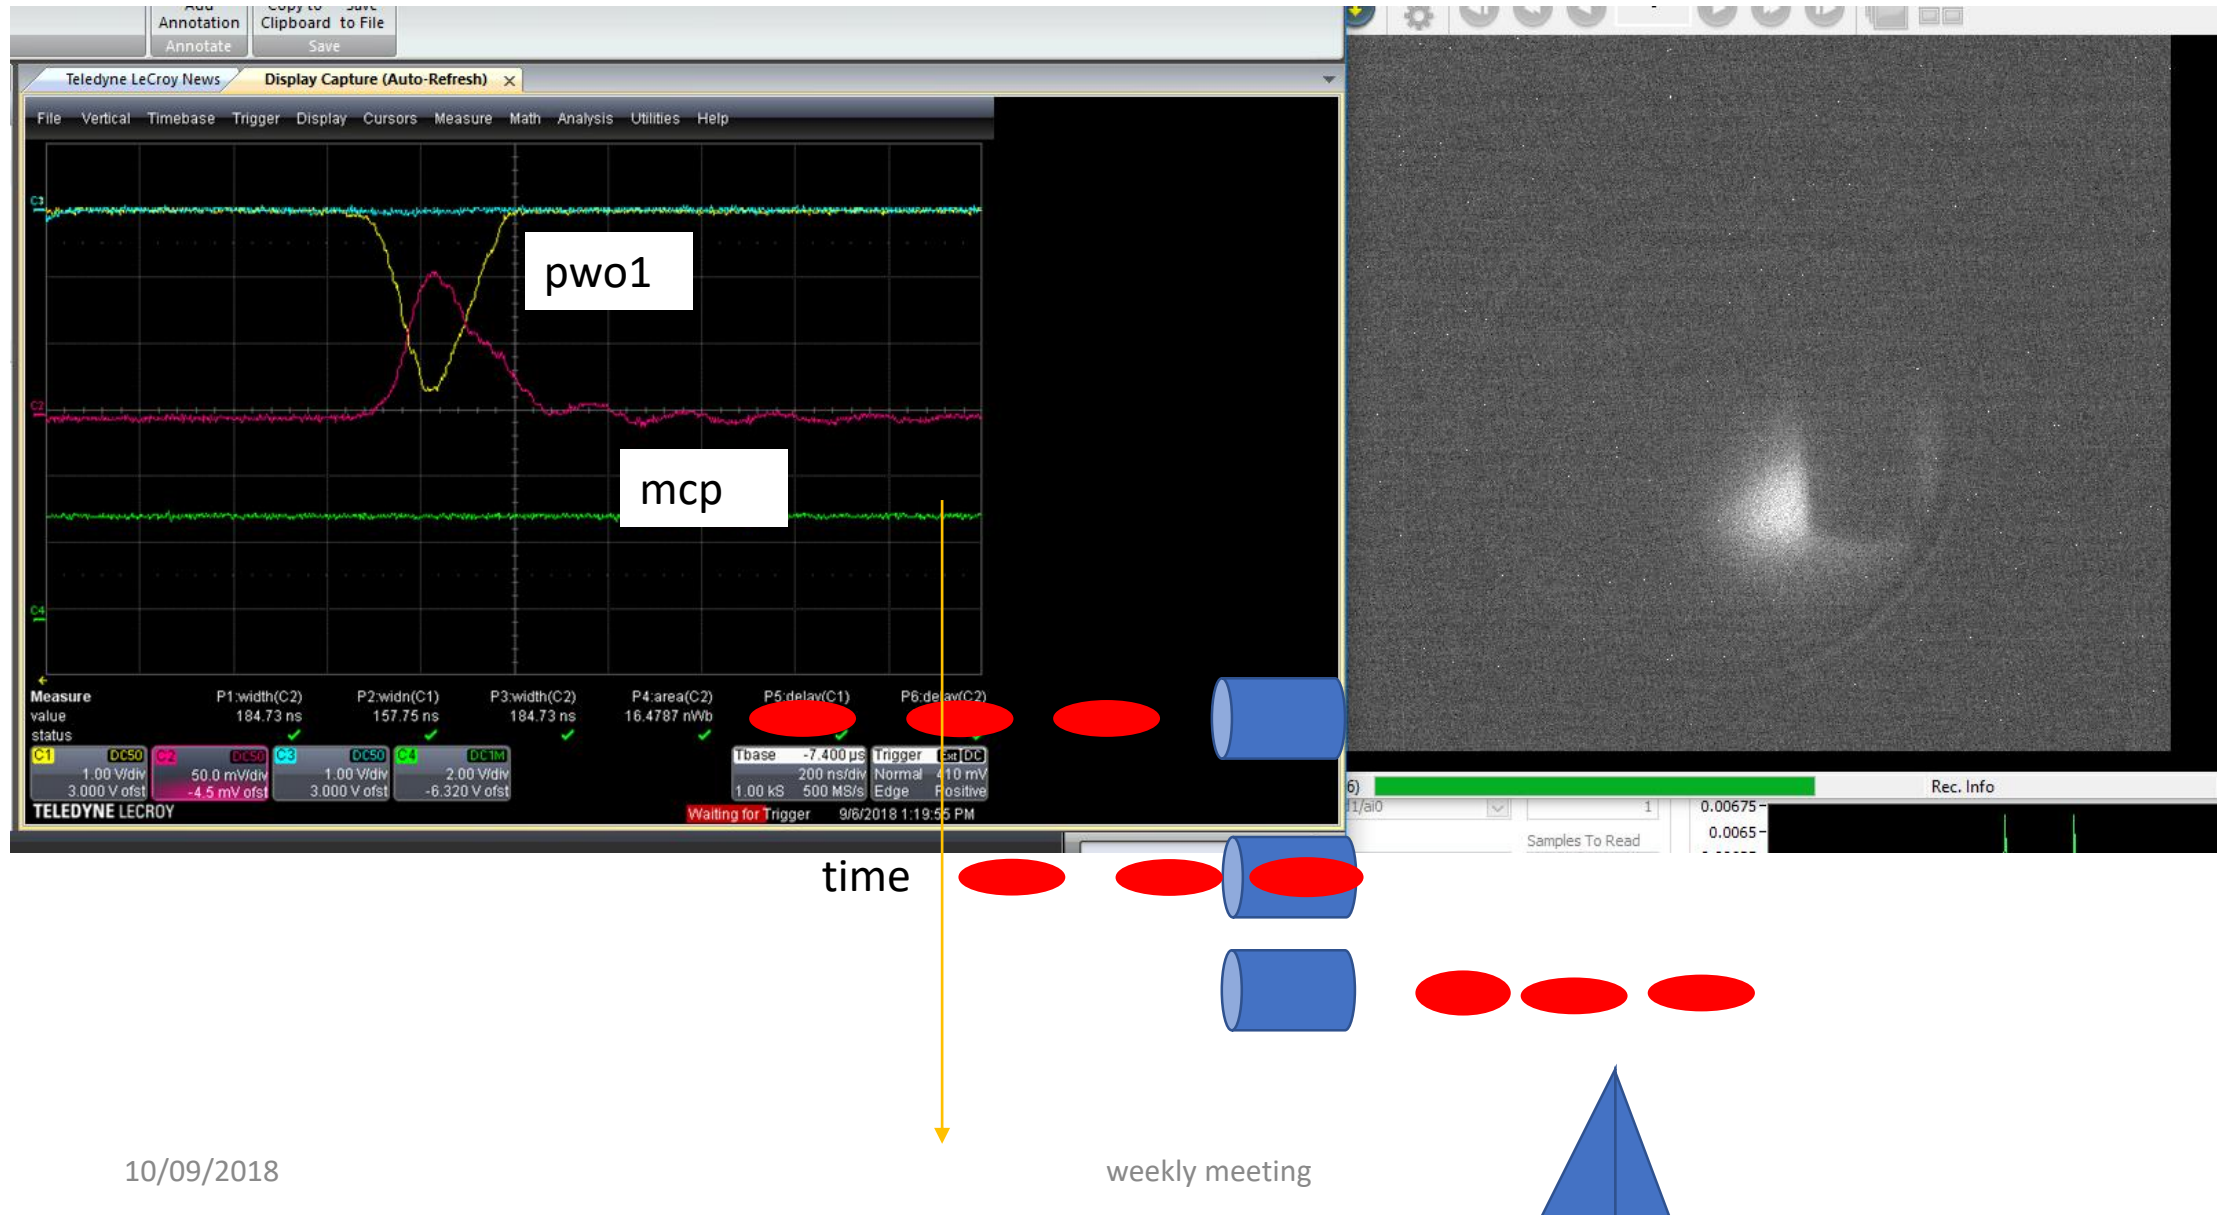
Add Annotation
Annotate
Copy to Clipboard
Save to File
Save

Teledyne LeCroy News
Display Capture (Auto-Refresh) ×

File Vertical Timebase Trigger Display Cursors Measure Math Analysis Utilities Help

C1
C2
C4

pwo1

mcp

| Measure | P1:width(C2) | P2:widn(C1) | P3:width(C2) | P4:area(C2) | P5:delay(C1) | P6:delay(C2) |
|---|---|---|---|---|---|---|
| value | 184.73 ns | 157.75 ns | 184.73 ns | 16.4787 nWb | | |
| status | ✓ | ✓ | ✓ | ✓ | ✓ | ✓ |

C1 DC50 1.00 V/div 3.000 V ofst
C2 DC50 50.0 mV/div -4.5 mV ofst
C3 DC50 1.00 V/div 3.000 V ofst
C4 DC1M 2.00 V/div -6.320 V ofst

Tbase -7.400 µs Trigger Ext DC
200 ns/div Normal 410 mV
1.00 kS 500 MS/s Edge Positive

TELEDYNE LECROY
Waiting for Trigger 9/6/2018 1:19:55 PM

6)
1/ai0
1
Samples To Read
Rec. Info
0.00675
0.0065

time

10/09/2018

weekly meeting